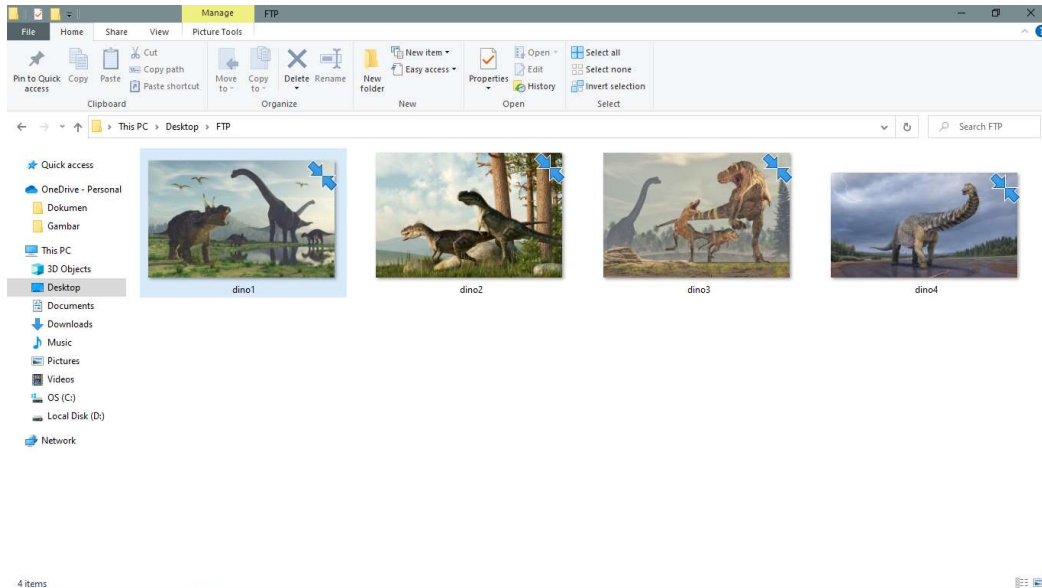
Manage FTP

File Home Share View Picture Tools

Pin to Quick access Copy Paste Cut Copy path Paste shortcut
Clipboard

Move to Copy to Delete Rename
Organize

New folder New item Easy access
New

Properties Open Edit History
Open

Select all Select none Invert selection
Select

This PC > Desktop > FTP

Search FTP

Quick access
OneDrive - Personal
Dokumen
Gambar
This PC
3D Objects
Desktop
Documents
Downloads
Music
Pictures
Videos
OS (C:)
Local Disk (D:)
Network

dino1
dino2
dino3
dino4

4 items